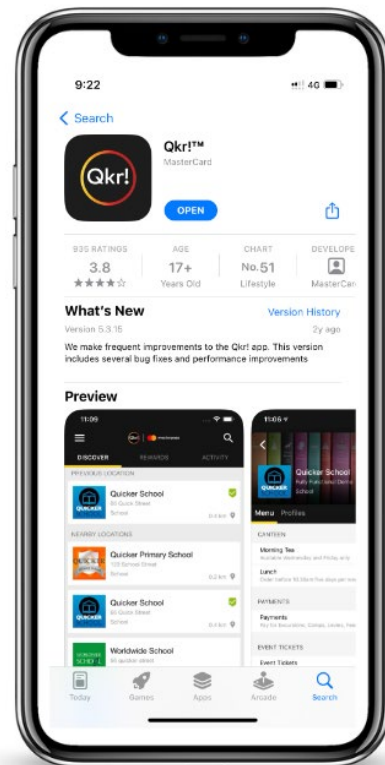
9:22

4G

< Search

Qkr!

Qkr!™

MasterCard

OPEN

935 RATINGS
3.8
★★★★☆

AGE
17+
Years Old

CHART
No.51
Lifestyle

DEVELOPE
MasterCar

What's New

Version History

Version 5.3.15

2y ago

We make frequent improvements to the Qkr! app. This version includes several bug fixes and performance improvements

Preview

11:09

DISCOVER

REWARDS

ACTIVITY

PREVIOUS LOCATION

Quicker School

School

NEARBY LOCATIONS

Quicker Primary School

School

Quicker School

School

Worldwide School

11:06

Quicker School

School

Menu

Profiles

CANTEEN

Morning Tea

Lunch

PAYMENTS

Payments

EVENT TICKETS

Event Tickets

Today

Games

Apps

Arcade

Search